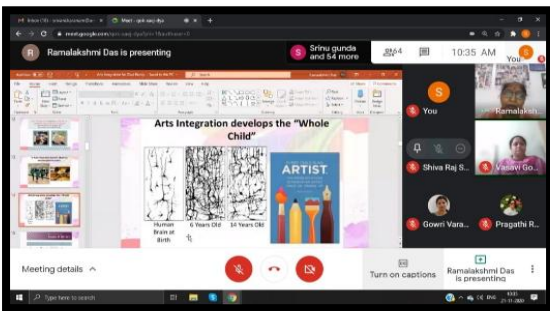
R Ramalakshmi Das is presenting

S Srinu gunda and 54 more

10:35 AM

You

Ramalaksh

Arts Integration develops the "Whole Child"

Human Brain at Birth

6 Years Old

14 Years Old

ARTIST

You

Shiva Raj S...

Vasavi Go...

Gowri Vara...

Pragathi R...

Meeting details ^

Turn on captions

Ramalakshmi Das is presenting

Type here to search

21-11-2020